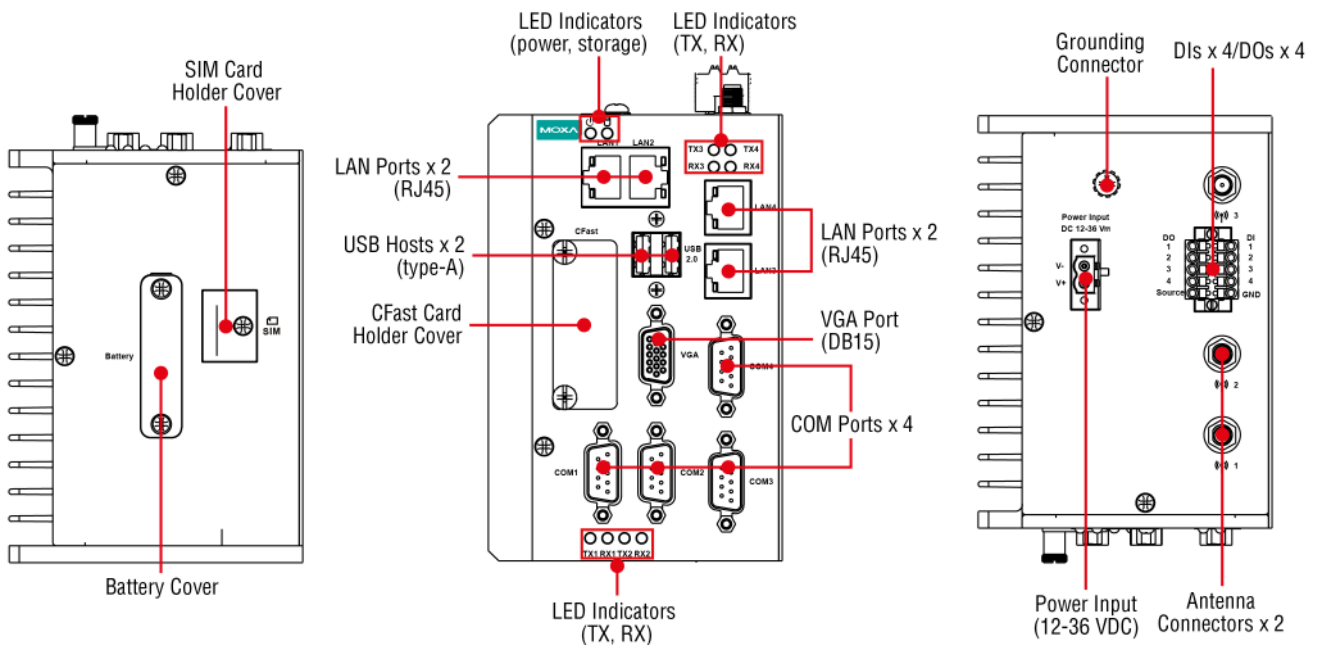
SIM Card
Holder Cover

Battery

SIM

Battery Cover

LED Indicators
(power, storage)

LED Indicators
(TX, RX)

MOXA

LAN1 LAN2

TX3 TX4
RX3 RX4

LAN Ports x 2
(RJ45)

USB Hosts x 2
(type-A)

CFast Card
Holder Cover

CFast

USB
2.0

LAN4

LAN3

LAN Ports x 2
(RJ45)

VGA Port
(DB15)

VGA

COM4

COM Ports x 4

COM1 COM2 COM3

TX1 RX1 TX2 RX2

LED Indicators
(TX, RX)

Grounding
Connector

DIs x 4/DOs x 4

Power Input
DC 12-36 Vin

V-
V+

DO
1
2
3
4
Source

DI
1
2
3
4
GND

3

2

1

Power Input
(12-36 VDC)

Antenna
Connectors x 2